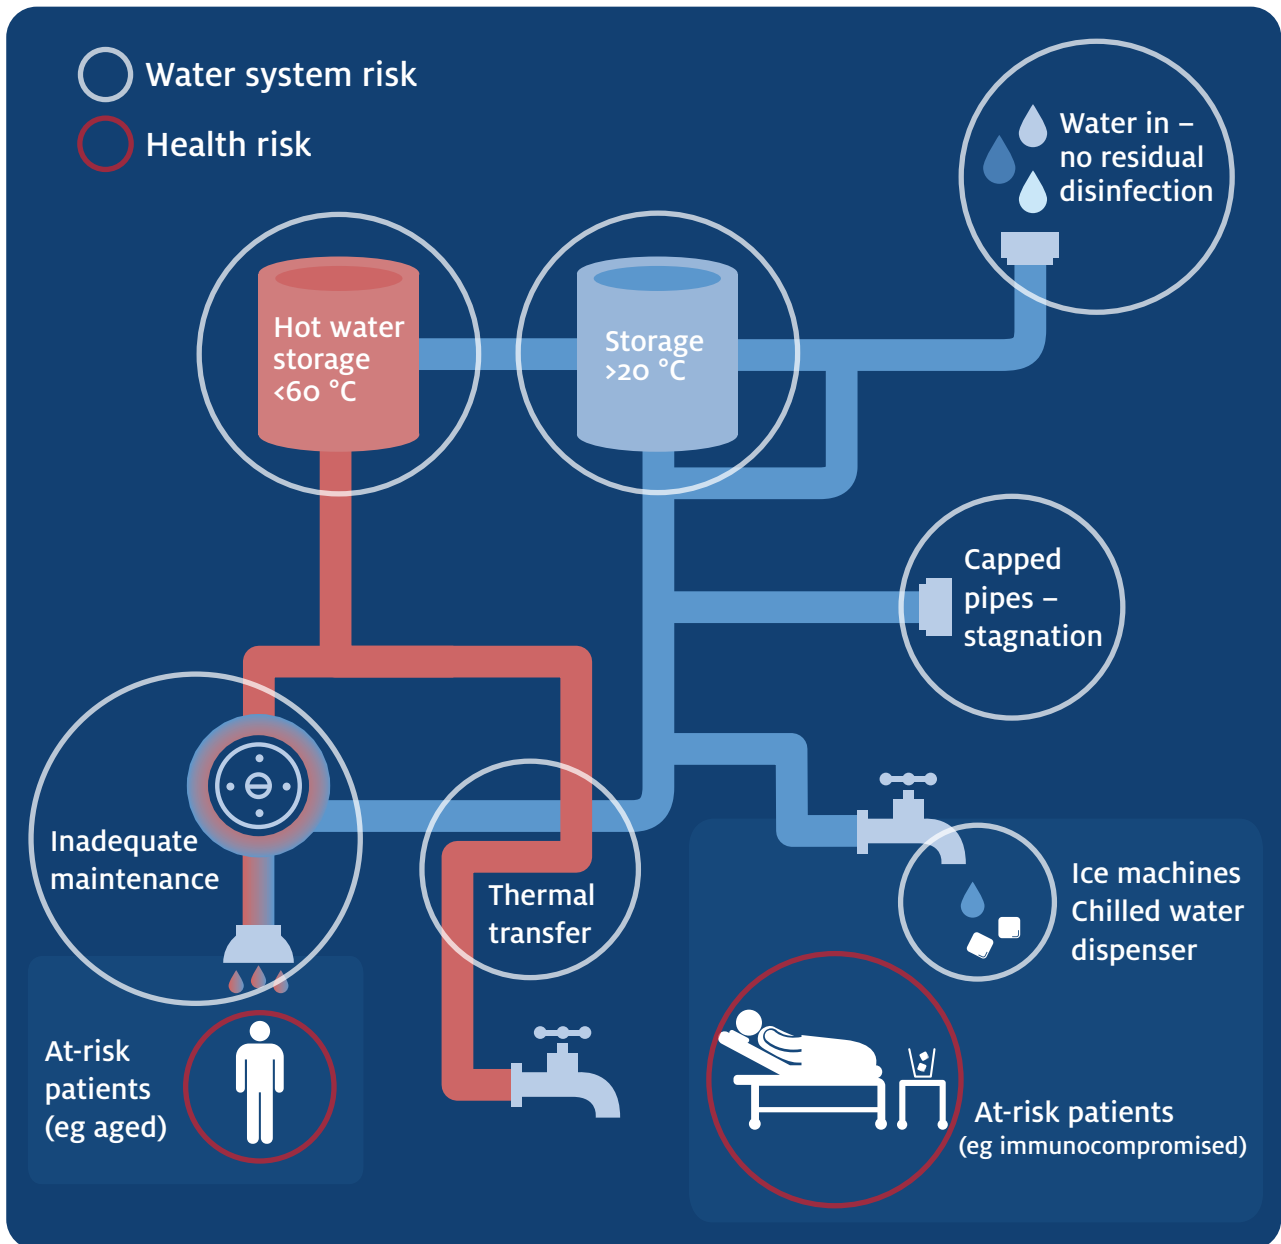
Water system risk

Health risk

Water in – no residual disinfection

Hot water storage <60 °C

Storage >20 °C

Capped pipes – stagnation

Inadequate maintenance

Thermal transfer

Ice machines Chilled water dispenser

At-risk patients (eg aged)

At-risk patients (eg immunocompromised)